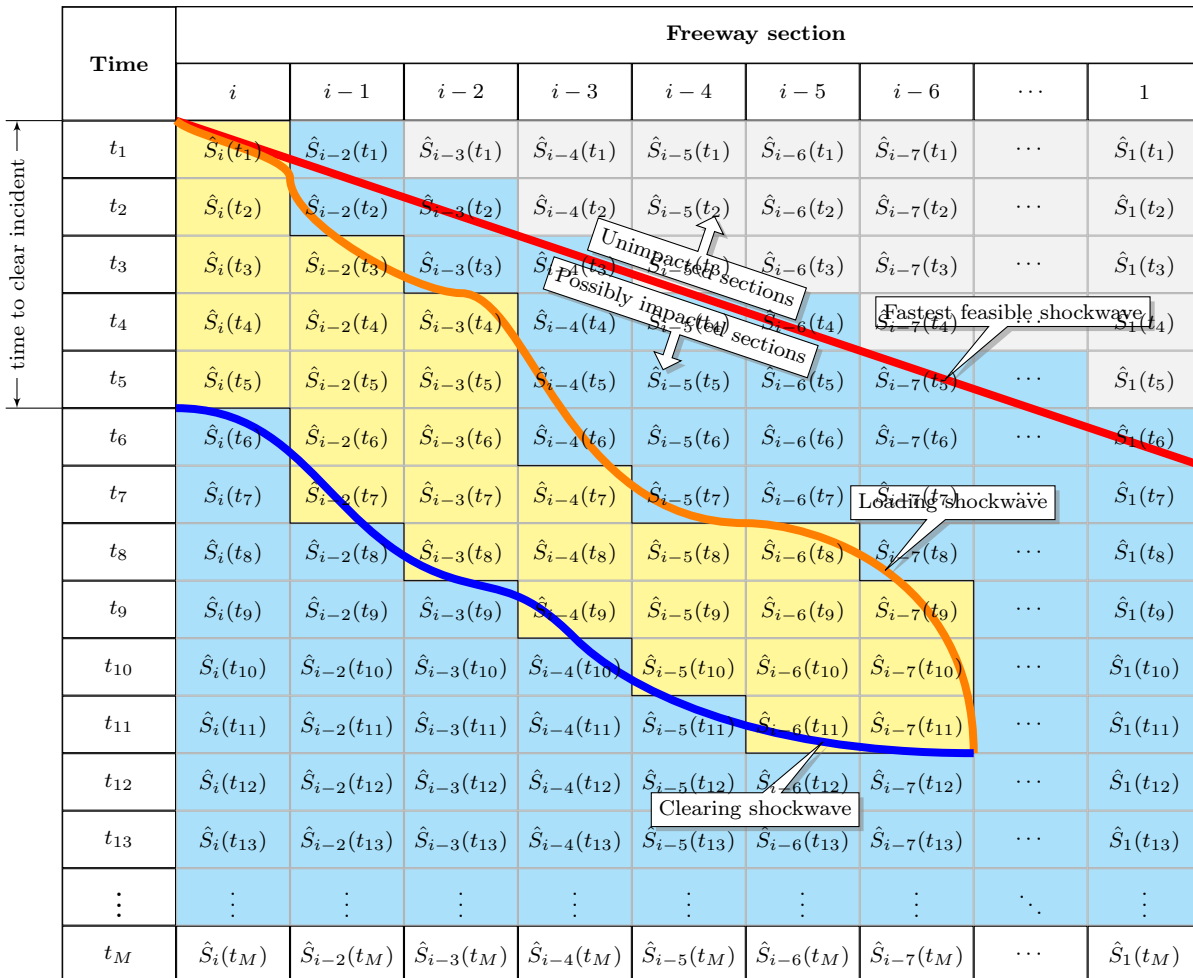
time to clear incident

| Time | Freeway section | | | | | | | | |
|---|---|---|---|---|---|---|---|---|---|
| | $i$ | $i-1$ | $i-2$ | $i-3$ | $i-4$ | $i-5$ | $i-6$ | $\cdots$ | $1$ |
| $t_1$ | $\hat{S}_i(t_1)$ | $\hat{S}_{i-2}(t_1)$ | $\hat{S}_{i-3}(t_1)$ | $\hat{S}_{i-4}(t_1)$ | $\hat{S}_{i-5}(t_1)$ | $\hat{S}_{i-6}(t_1)$ | $\hat{S}_{i-7}(t_1)$ | $\cdots$ | $\hat{S}_1(t_1)$ |
| $t_2$ | $\hat{S}_i(t_2)$ | $\hat{S}_{i-2}(t_2)$ | $\hat{S}_{i-3}(t_2)$ | $\hat{S}_{i-4}(t_2)$ | $\hat{S}_{i-5}(t_2)$ | $\hat{S}_{i-6}(t_2)$ | $\hat{S}_{i-7}(t_2)$ | $\cdots$ | $\hat{S}_1(t_2)$ |
| $t_3$ | $\hat{S}_i(t_3)$ | $\hat{S}_{i-2}(t_3)$ | $\hat{S}_{i-3}(t_3)$ | $\hat{S}_{i-4}(t_3)$ | $\hat{S}_{i-5}(t_3)$ | $\hat{S}_{i-6}(t_3)$ | $\hat{S}_{i-7}(t_3)$ | $\cdots$ | $\hat{S}_1(t_3)$ |
| $t_4$ | $\hat{S}_i(t_4)$ | $\hat{S}_{i-2}(t_4)$ | $\hat{S}_{i-3}(t_4)$ | $\hat{S}_{i-4}(t_4)$ | $\hat{S}_{i-5}(t_4)$ | $\hat{S}_{i-6}(t_4)$ | $\hat{S}_{i-7}(t_4)$ | $\cdots$ | $\hat{S}_1(t_4)$ |
| $t_5$ | $\hat{S}_i(t_5)$ | $\hat{S}_{i-2}(t_5)$ | $\hat{S}_{i-3}(t_5)$ | $\hat{S}_{i-4}(t_5)$ | $\hat{S}_{i-5}(t_5)$ | $\hat{S}_{i-6}(t_5)$ | $\hat{S}_{i-7}(t_5)$ | $\cdots$ | $\hat{S}_1(t_5)$ |
| $t_6$ | $\hat{S}_i(t_6)$ | $\hat{S}_{i-2}(t_6)$ | $\hat{S}_{i-3}(t_6)$ | $\hat{S}_{i-4}(t_6)$ | $\hat{S}_{i-5}(t_6)$ | $\hat{S}_{i-6}(t_6)$ | $\hat{S}_{i-7}(t_6)$ | $\cdots$ | $\hat{S}_1(t_6)$ |
| $t_7$ | $\hat{S}_i(t_7)$ | $\hat{S}_{i-2}(t_7)$ | $\hat{S}_{i-3}(t_7)$ | $\hat{S}_{i-4}(t_7)$ | $\hat{S}_{i-5}(t_7)$ | $\hat{S}_{i-6}(t_7)$ | $\hat{S}_{i-7}(t_7)$ | $\cdots$ | $\hat{S}_1(t_7)$ |
| $t_8$ | $\hat{S}_i(t_8)$ | $\hat{S}_{i-2}(t_8)$ | $\hat{S}_{i-3}(t_8)$ | $\hat{S}_{i-4}(t_8)$ | $\hat{S}_{i-5}(t_8)$ | $\hat{S}_{i-6}(t_8)$ | $\hat{S}_{i-7}(t_8)$ | $\cdots$ | $\hat{S}_1(t_8)$ |
| $t_9$ | $\hat{S}_i(t_9)$ | $\hat{S}_{i-2}(t_9)$ | $\hat{S}_{i-3}(t_9)$ | $\hat{S}_{i-4}(t_9)$ | $\hat{S}_{i-5}(t_9)$ | $\hat{S}_{i-6}(t_9)$ | $\hat{S}_{i-7}(t_9)$ | $\cdots$ | $\hat{S}_1(t_9)$ |
| $t_{10}$ | $\hat{S}_i(t_{10})$ | $\hat{S}_{i-2}(t_{10})$ | $\hat{S}_{i-3}(t_{10})$ | $\hat{S}_{i-4}(t_{10})$ | $\hat{S}_{i-5}(t_{10})$ | $\hat{S}_{i-6}(t_{10})$ | $\hat{S}_{i-7}(t_{10})$ | $\cdots$ | $\hat{S}_1(t_{10})$ |
| $t_{11}$ | $\hat{S}_i(t_{11})$ | $\hat{S}_{i-2}(t_{11})$ | $\hat{S}_{i-3}(t_{11})$ | $\hat{S}_{i-4}(t_{11})$ | $\hat{S}_{i-5}(t_{11})$ | $\hat{S}_{i-6}(t_{11})$ | $\hat{S}_{i-7}(t_{11})$ | $\cdots$ | $\hat{S}_1(t_{11})$ |
| $t_{12}$ | $\hat{S}_i(t_{12})$ | $\hat{S}_{i-2}(t_{12})$ | $\hat{S}_{i-3}(t_{12})$ | $\hat{S}_{i-4}(t_{12})$ | $\hat{S}_{i-5}(t_{12})$ | $\hat{S}_{i-6}(t_{12})$ | $\hat{S}_{i-7}(t_{12})$ | $\cdots$ | $\hat{S}_1(t_{12})$ |
| $t_{13}$ | $\hat{S}_i(t_{13})$ | $\hat{S}_{i-2}(t_{13})$ | $\hat{S}_{i-3}(t_{13})$ | $\hat{S}_{i-4}(t_{13})$ | $\hat{S}_{i-5}(t_{13})$ | $\hat{S}_{i-6}(t_{13})$ | $\hat{S}_{i-7}(t_{13})$ | $\cdots$ | $\hat{S}_1(t_{13})$ |
| $\vdots$ | $\vdots$ | $\vdots$ | $\vdots$ | $\vdots$ | $\vdots$ | $\vdots$ | $\vdots$ | $\ddots$ | $\vdots$ |
| $t_M$ | $\hat{S}_i(t_M)$ | $\hat{S}_{i-2}(t_M)$ | $\hat{S}_{i-3}(t_M)$ | $\hat{S}_{i-4}(t_M)$ | $\hat{S}_{i-5}(t_M)$ | $\hat{S}_{i-6}(t_M)$ | $\hat{S}_{i-7}(t_M)$ | $\cdots$ | $\hat{S}_1(t_M)$ |

Unimpacted sections
Possibly impacted sections
Fastest feasible shockwave
Loading shockwave
Clearing shockwave